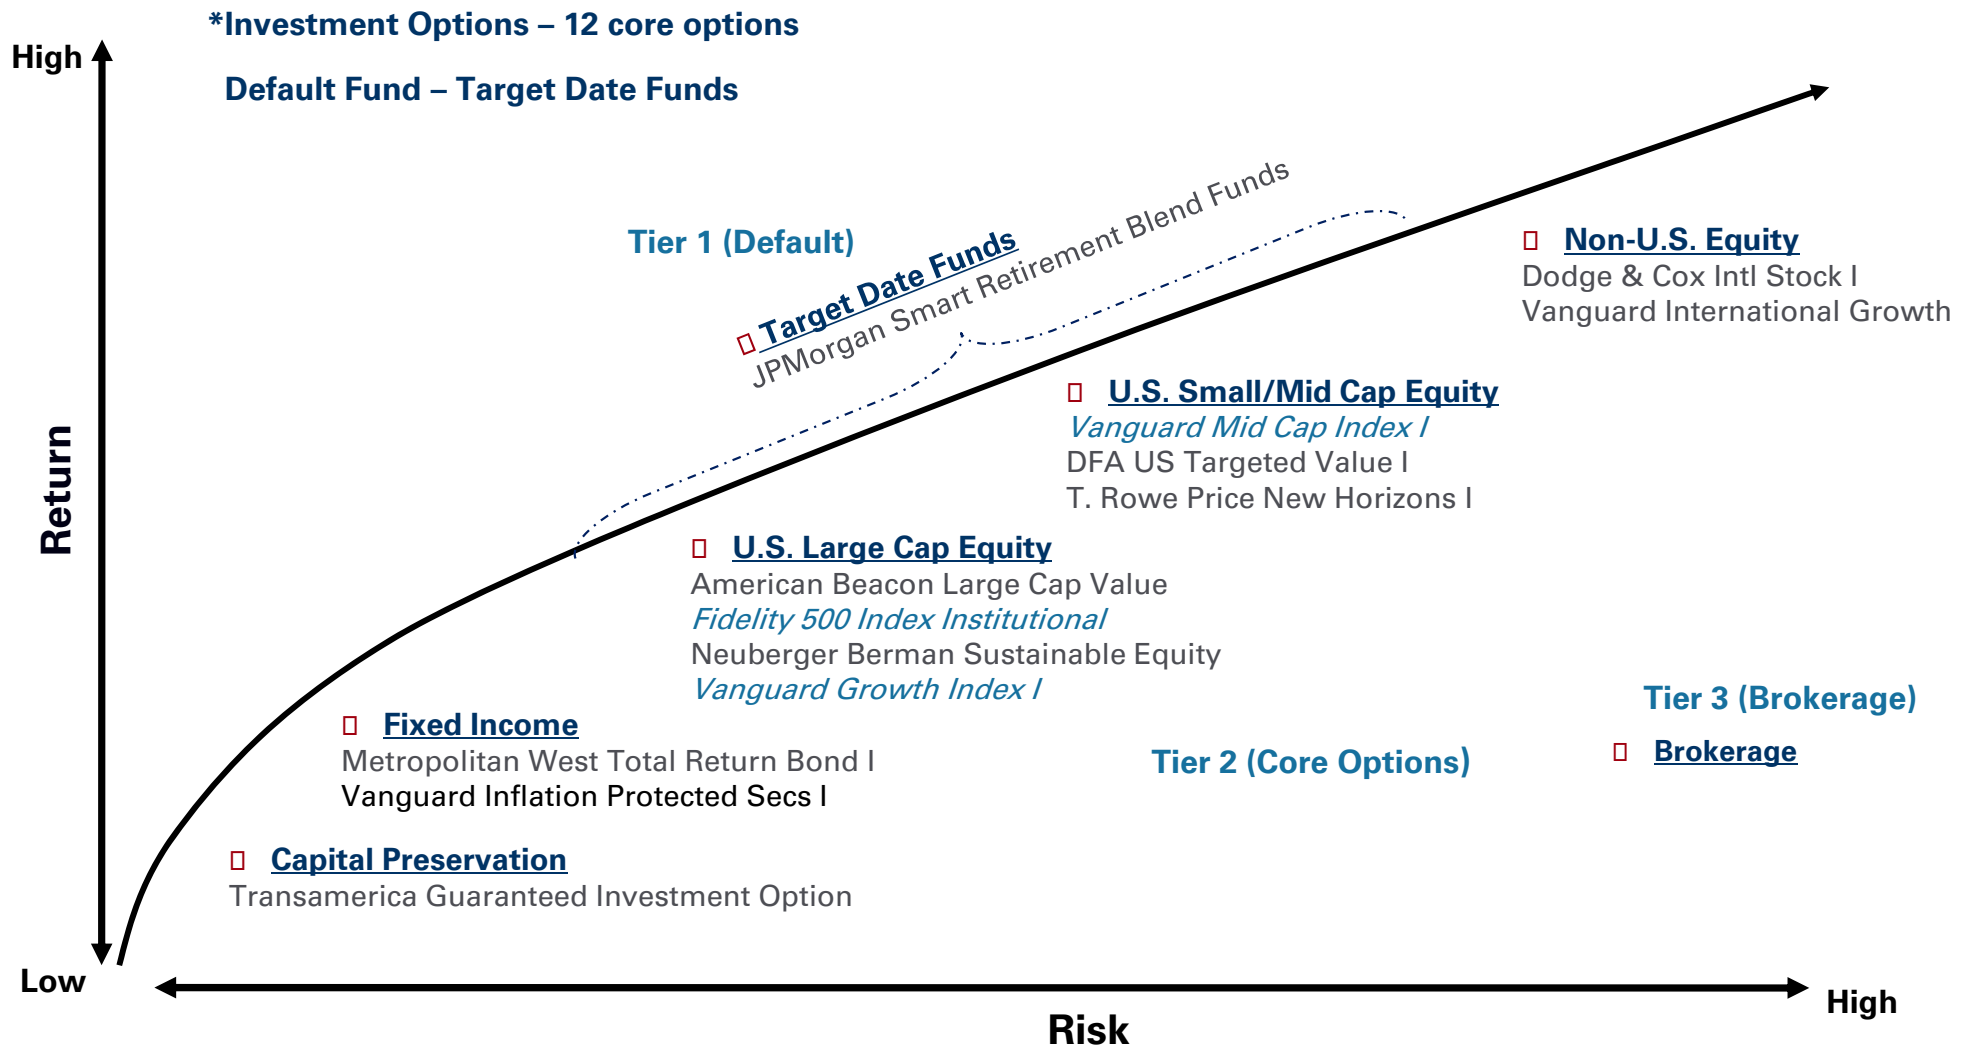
*Investment Options – 12 core options

High

Default Fund – Target Date Funds

Tier 1 (Default)

Target Date Funds
JPMorgan Smart Retirement Blend Funds

Non-U.S. Equity
Dodge & Cox Intl Stock I
Vanguard International Growth

U.S. Small/Mid Cap Equity
*Vanguard Mid Cap Index I*
DFA US Targeted Value I
T. Rowe Price New Horizons I

Return

U.S. Large Cap Equity
American Beacon Large Cap Value
*Fidelity 500 Index Institutional*
Neuberger Berman Sustainable Equity
*Vanguard Growth Index I*

Tier 3 (Brokerage)

Brokerage

Fixed Income
Metropolitan West Total Return Bond I
Vanguard Inflation Protected Secs I

Tier 2 (Core Options)

Capital Preservation
Transamerica Guaranteed Investment Option

Low

High

Risk